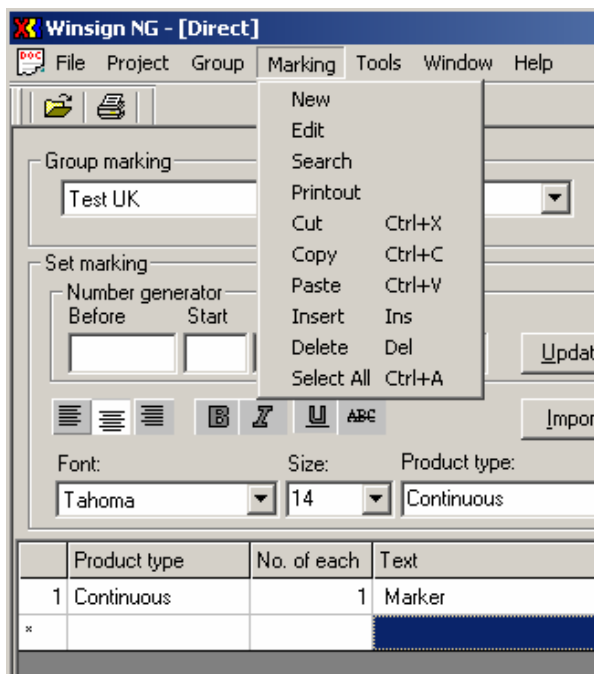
Winsign NG - [Direct]

File Project Group Marking Tools Window Help

New
Edit
Search
Printout
Cut Ctrl+X
Copy Ctrl+C
Paste Ctrl+V
Insert Ins
Delete Del
Select All Ctrl+A

Group marking
Test UK

Set marking
Number generator
Before Start

Updat

Impor

B I U ABC

Font: Size: Product type:
Tahoma 14 Continuous

| | Product type | No. of each | Text |
|---|---|---|---|
| 1 | Continuous | 1 | Marker |
| * | | | |